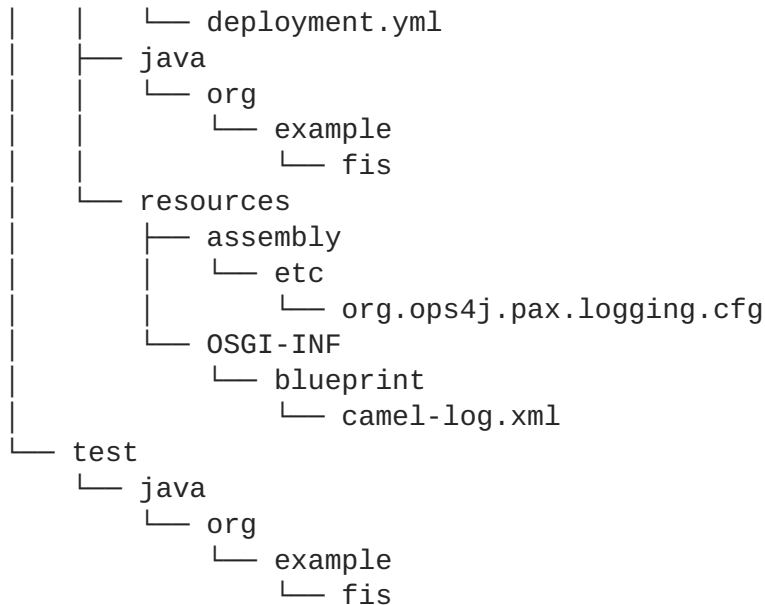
│   │   └── deployment.yml
│   ├── java
│   │   └── org
│   │       └── example
│   │           └── fis
│   └── resources
│       ├── assembly
│       │   └── etc
│       │       └── org.ops4j.pax.logging.cfg
│       └── OSGI-INF
│           └── blueprint
│               └── camel-log.xml
└── test
    └── java
        └── org
            └── example
                └── fis